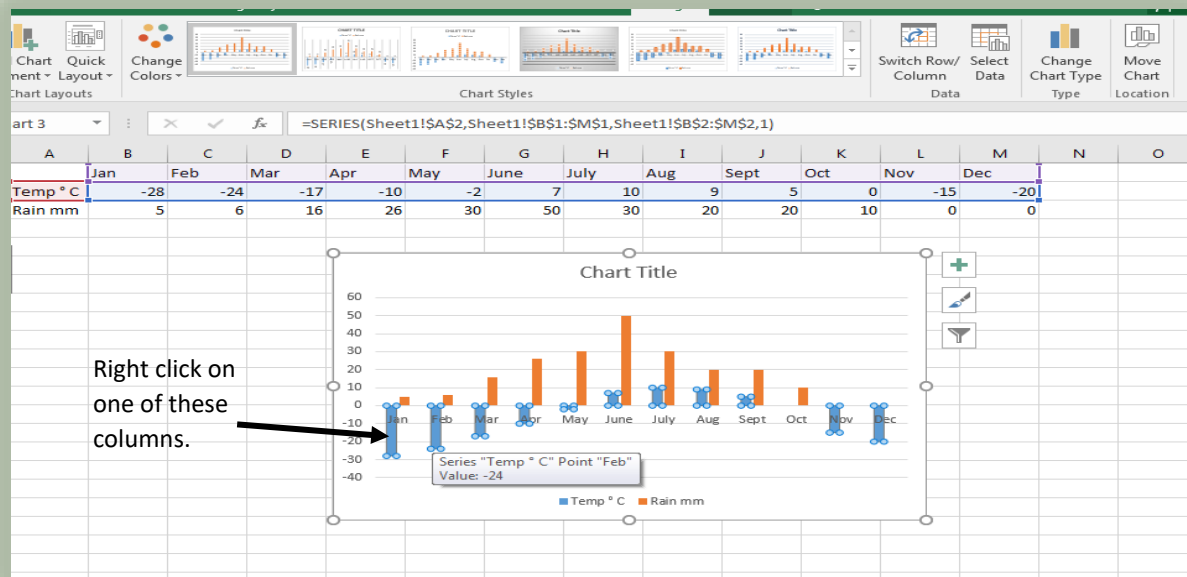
Chart ment Quick Layout Change Colors
Chart Layouts
Chart Styles
Switch Row/ Column Select Data
Data
Change Chart Type
Type
Move Chart
Location

art 3
=SERIES(Sheet1!$A$2,Sheet1!$B$1:$M$1,Sheet1!$B$2:$M$2,1)

| A | B | C | D | E | F | G | H | I | J | K | L | M | N | O |
|---|---|---|---|---|---|---|---|---|---|---|---|---|---|---|
| | Jan | Feb | Mar | Apr | May | June | July | Aug | Sept | Oct | Nov | Dec | | |
| Temp ° C | -28 | -24 | -17 | -10 | -2 | 7 | 10 | 9 | 5 | 0 | -15 | -20 | | |
| Rain mm | 5 | 6 | 16 | 26 | 30 | 50 | 30 | 20 | 20 | 10 | 0 | 0 | | |

Chart Title
60
50
40
30
20
10
0
-10
-20
-30
-40
Jan Feb Mar Apr May June July Aug Sept Oct Nov Dec
Series "Temp ° C" Point "Feb"
Value: -24
Temp ° C Rain mm

Right click on one of these columns.